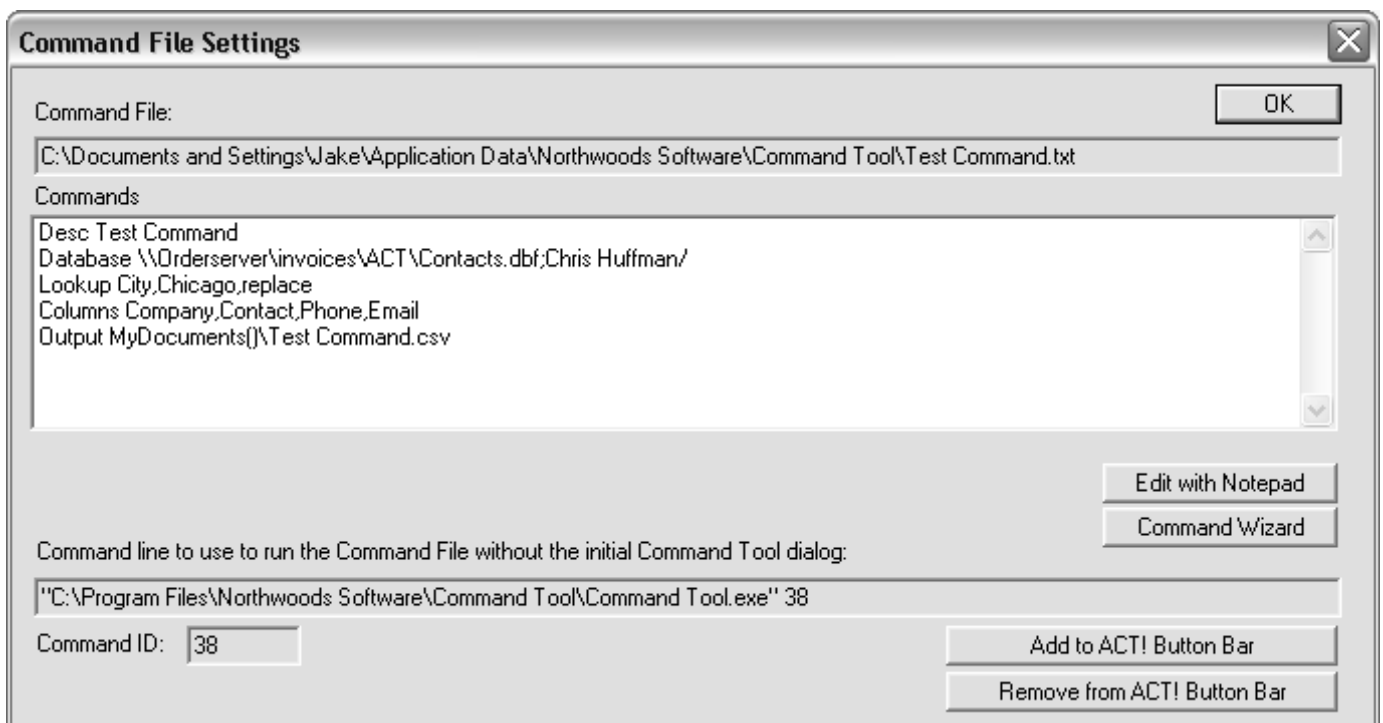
Command File Settings

Command File:

OK

C:\Documents and Settings\Jake\Application Data\Northwoods Software\Command Tool\Test Command.txt

Commands

Desc Test Command
Database \\Orderserver\invoices\ACT\Contacts.dbf;Chris Huffman/
Lookup City,Chicago,replace
Columns Company,Contact,Phone,Email
Output MyDocuments()\Test Command.csv

Edit with Notepad

Command Wizard

Command line to use to run the Command File without the initial Command Tool dialog:

"C:\Program Files\Northwoods Software\Command Tool\Command Tool.exe" 38

Command ID: 38

Add to ACT! Button Bar

Remove from ACT! Button Bar